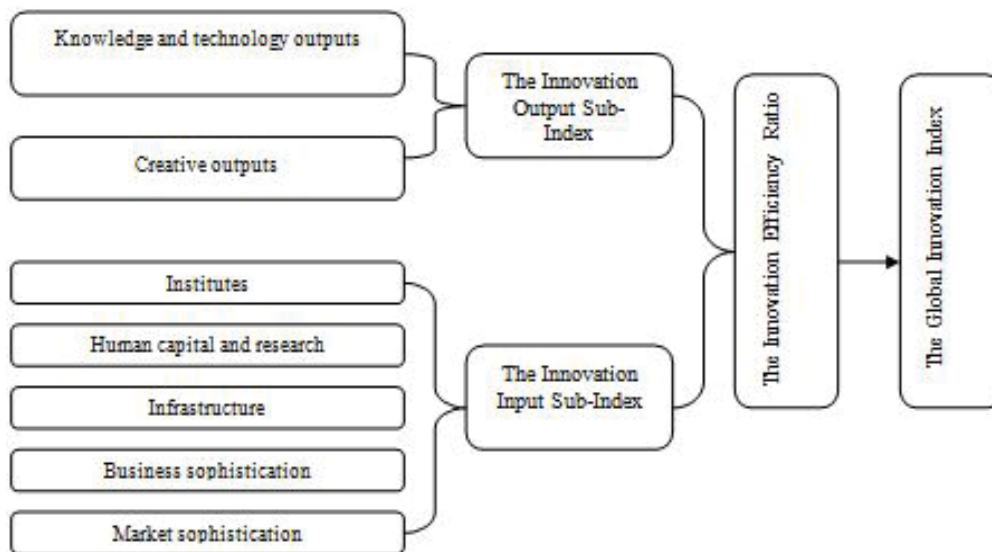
Knowledge and technology outputs

Creative outputs

The Innovation Output Sub-Index

Institutes

Human capital and research

Infrastructure

Business sophistication

Market sophistication

The Innovation Input Sub-Index

The Innovation Efficiency Ratio

The Global Innovation Index